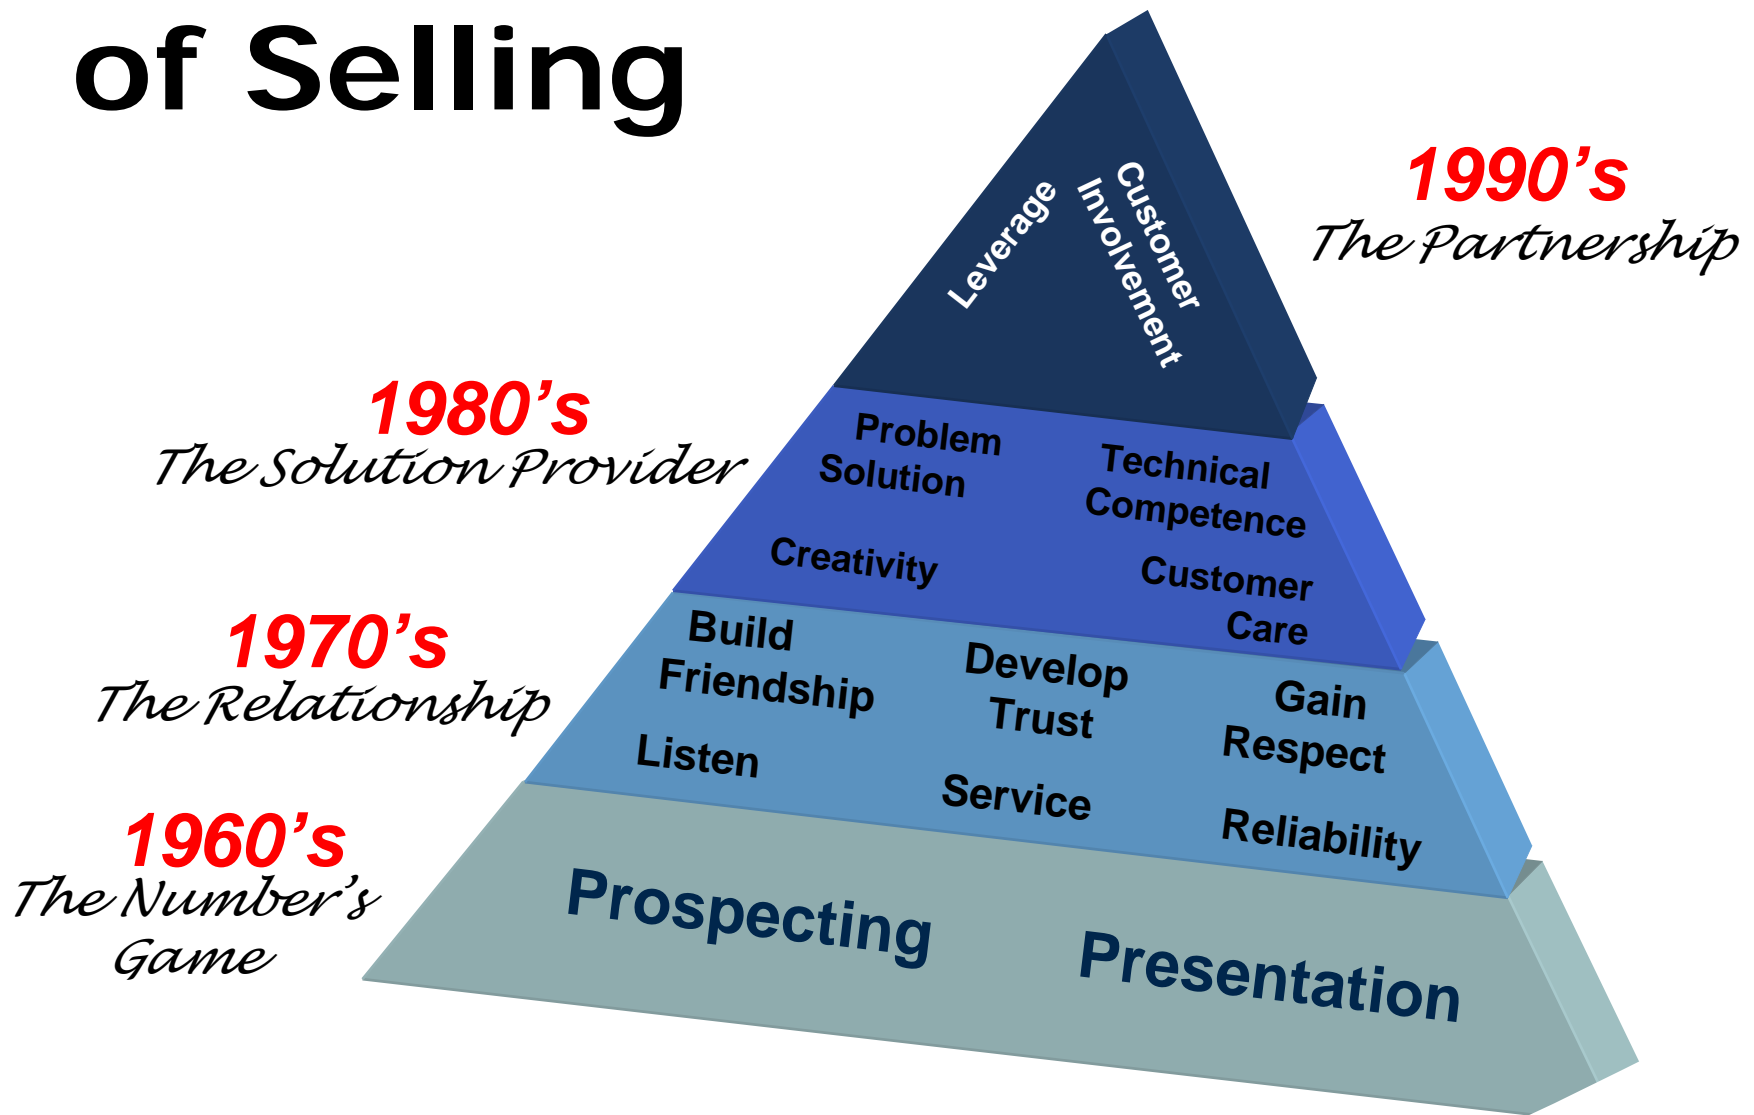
of Selling

1990's
The Partnership

Leverage

Customer Involvement

1980's
The Solution Provider

Problem Solution

Technical Competence

Creativity

Customer Care

1970's
The Relationship

Build Friendship

Develop Trust

Gain Respect

Listen

Service

Reliability

1960's
The Number's Game

Prospecting

Presentation